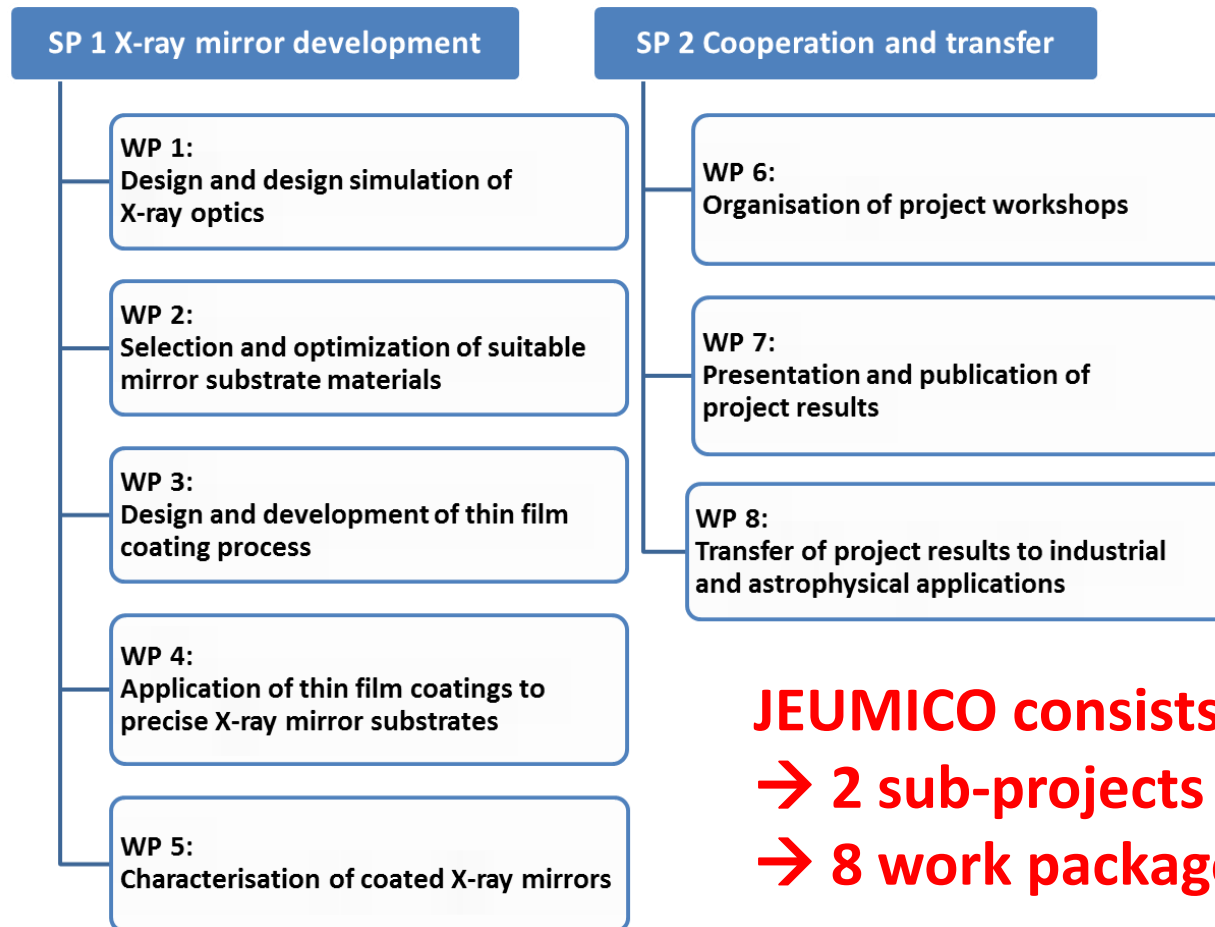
SP 1 X-ray mirror development

WP 1:
Design and design simulation of X-ray optics

WP 2:
Selection and optimization of suitable mirror substrate materials

WP 3:
Design and development of thin film coating process

WP 4:
Application of thin film coatings to precise X-ray mirror substrates

WP 5:
Characterisation of coated X-ray mirrors

SP 2 Cooperation and transfer

WP 6:
Organisation of project workshops

WP 7:
Presentation and publication of project results

WP 8:
Transfer of project results to industrial and astrophysical applications

JEUMICO consists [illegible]
→ 2 sub-projects
→ 8 work packag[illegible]